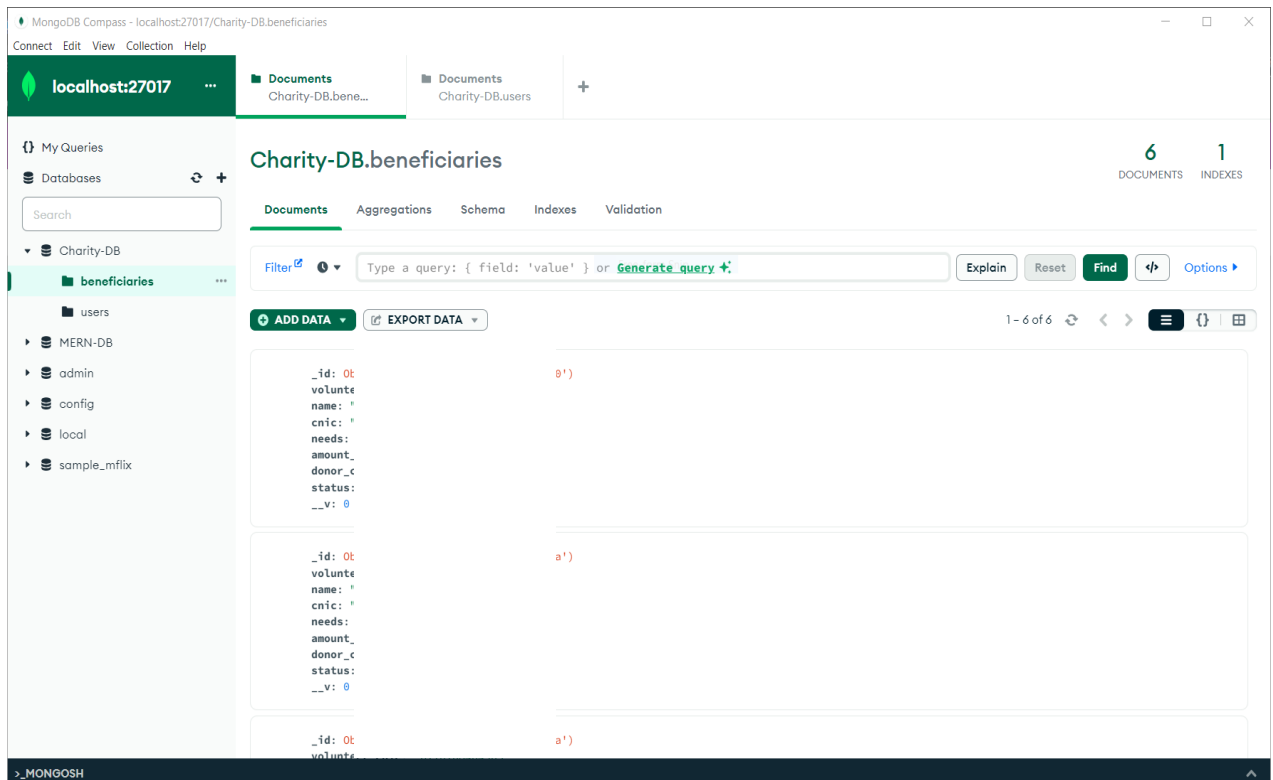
MongoDB Compass - localhost:27017/Charity-DB.beneficiaries

Connect Edit View Collection Help

localhost:27017 ...

Documents
Charity-DB.bene...

Documents
Charity-DB.users

+

{} My Queries

Databases

Search

Charity-DB

beneficiaries ...

users

MERN-DB

admin

config

local

sample_mflix

Charity-DB.beneficiaries

6
DOCUMENTS

1
INDEXES

Documents Aggregations Schema Indexes Validation

Filter

Type a query: { field: 'value' } or Generate query

Explain Reset Find Options

ADD DATA EXPORT DATA

1 – 6 of 6

_id: Ob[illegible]0')
volunte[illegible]
name: "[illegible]
cnic: "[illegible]
needs: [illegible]
amount_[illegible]
donor_c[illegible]
status: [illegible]
__v: 0

_id: Ob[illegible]a')
volunte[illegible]
name: "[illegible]
cnic: "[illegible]
needs: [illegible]
amount_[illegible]
donor_c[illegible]
status: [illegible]
__v: 0

_id: Ob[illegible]a')
volunte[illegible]

>_MONGOSH